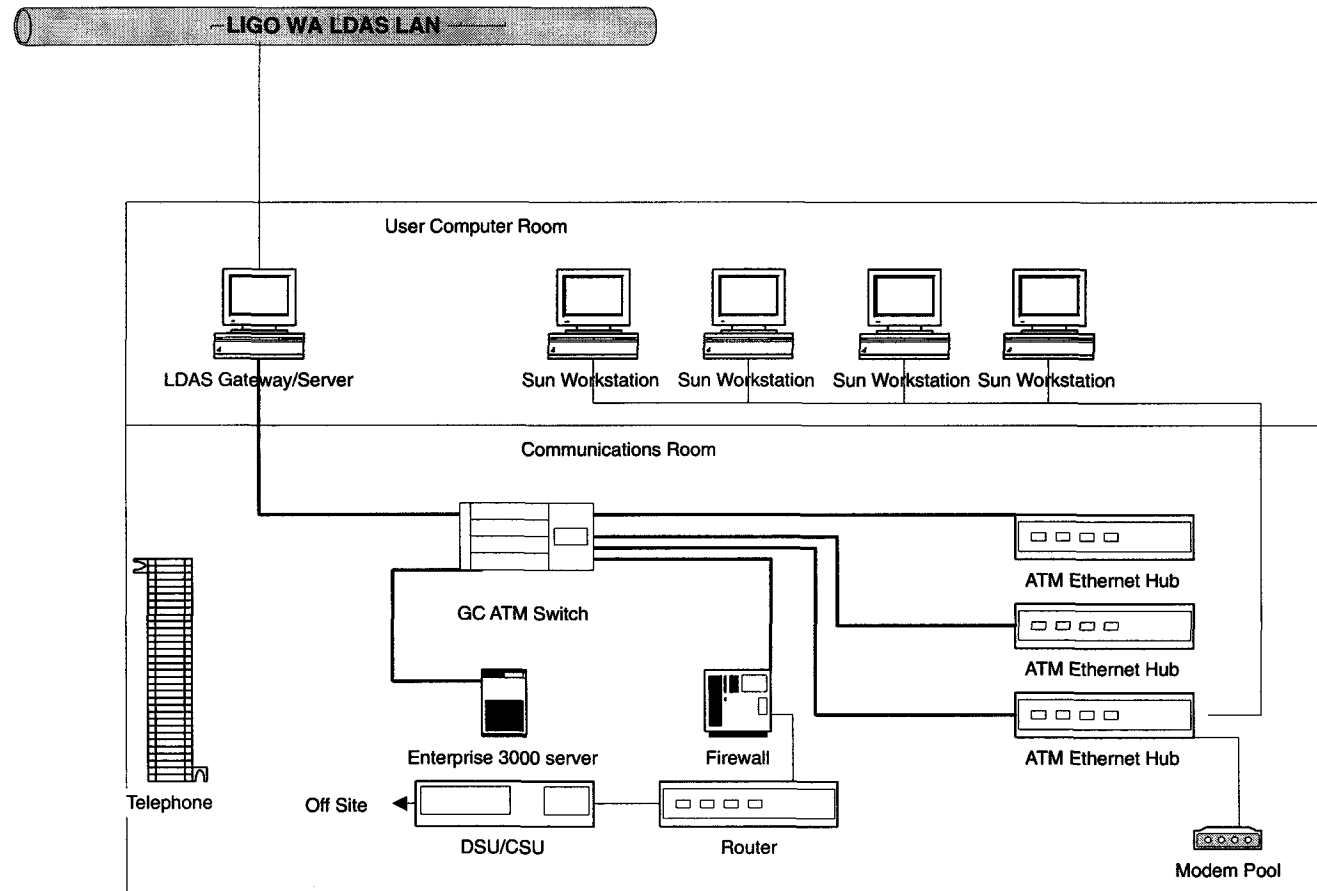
LIGO WA LDAS LAN

User Computer Room

LDAS Gateway/Server

Sun Workstation Sun Workstation Sun Workstation Sun Workstation

Communications Room

ATM Ethernet Hub

GC ATM Switch

ATM Ethernet Hub

ATM Ethernet Hub

Enterprise 3000 server

Firewall

Telephone

Off Site

DSU/CSU

Router

Modem Pool